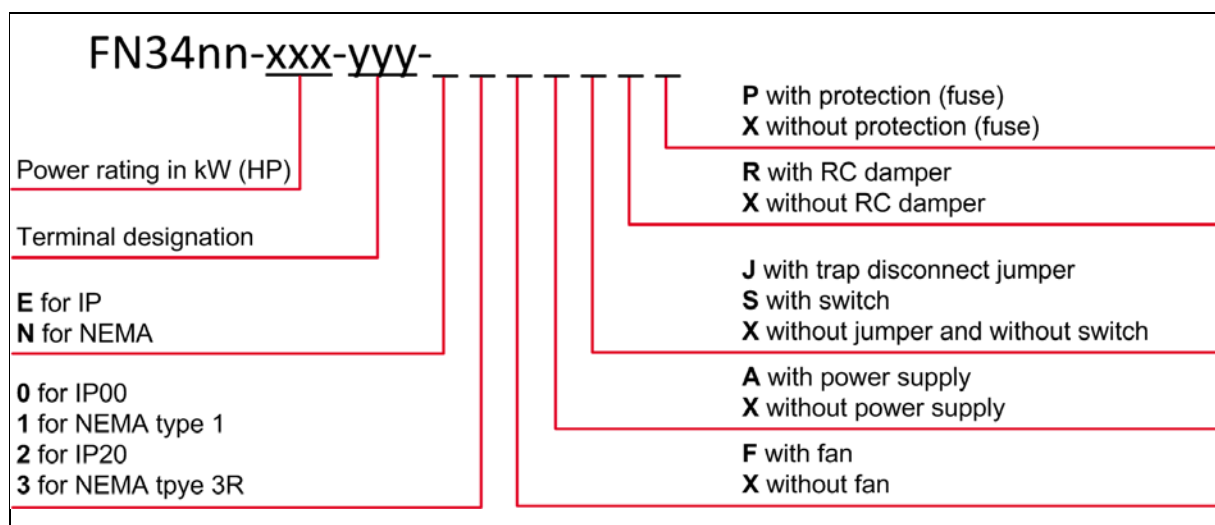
FN34nn-xxx-yyy-_ _ _ _ _ _ _

P with protection (fuse)
X without protection (fuse)

Power rating in kW (HP)

R with RC damper
X without RC damper

Terminal designation

J with trap disconnect jumper
S with switch
X without jumper and without switch

E for IP
N for NEMA

A with power supply
X without power supply

0 for IP00
1 for NEMA type 1
2 for IP20
3 for NEMA tpye 3R

F with fan
X without fan